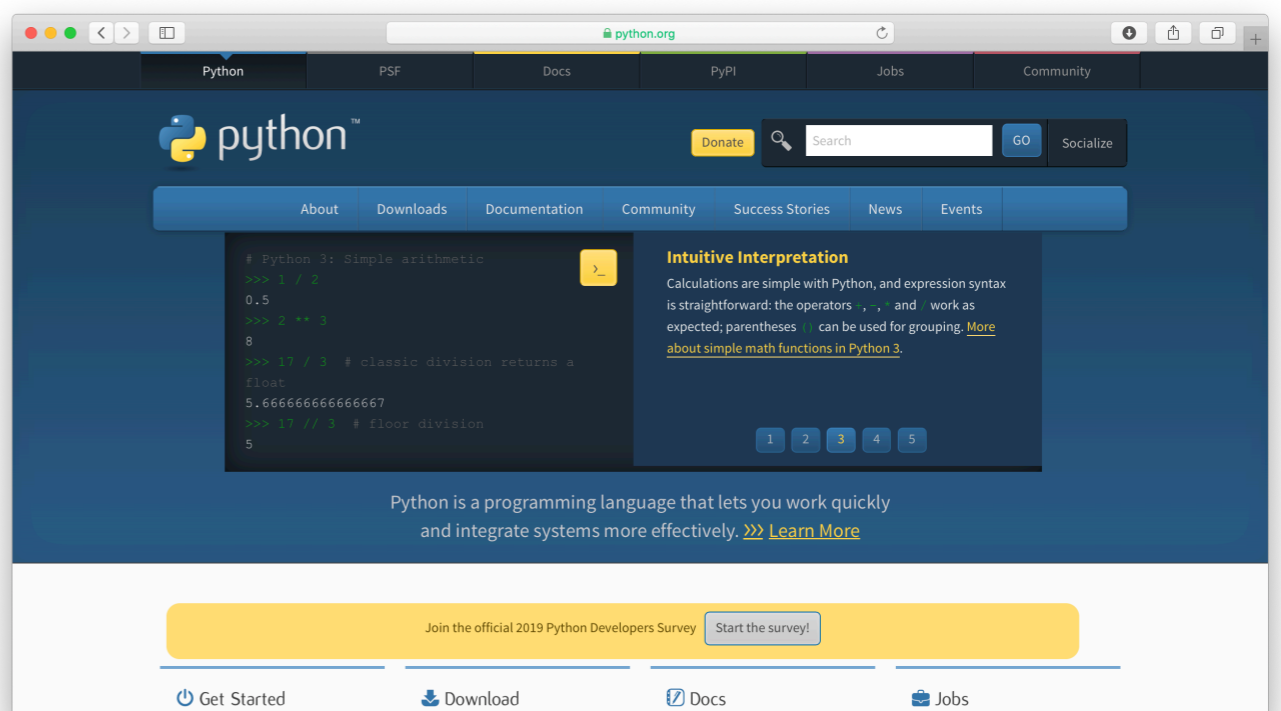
python.org

Python PSF Docs PyPI Jobs Community

python™

Donate Search GO Socialize

About Downloads Documentation Community Success Stories News Events

# Python 3: Simple arithmetic
>>> 1 / 2
0.5
>>> 2 ** 3
8
>>> 17 / 3  # classic division returns a float
5.666666666666667
>>> 17 // 3  # floor division
5

>_

Intuitive Interpretation

Calculations are simple with Python, and expression syntax is straightforward: the operators +, -, * and / work as expected; parentheses () can be used for grouping. More about simple math functions in Python 3.

1 2 3 4 5

Python is a programming language that lets you work quickly and integrate systems more effectively. >>> Learn More

Join the official 2019 Python Developers Survey Start the survey!

Get Started

Download

Docs

Jobs